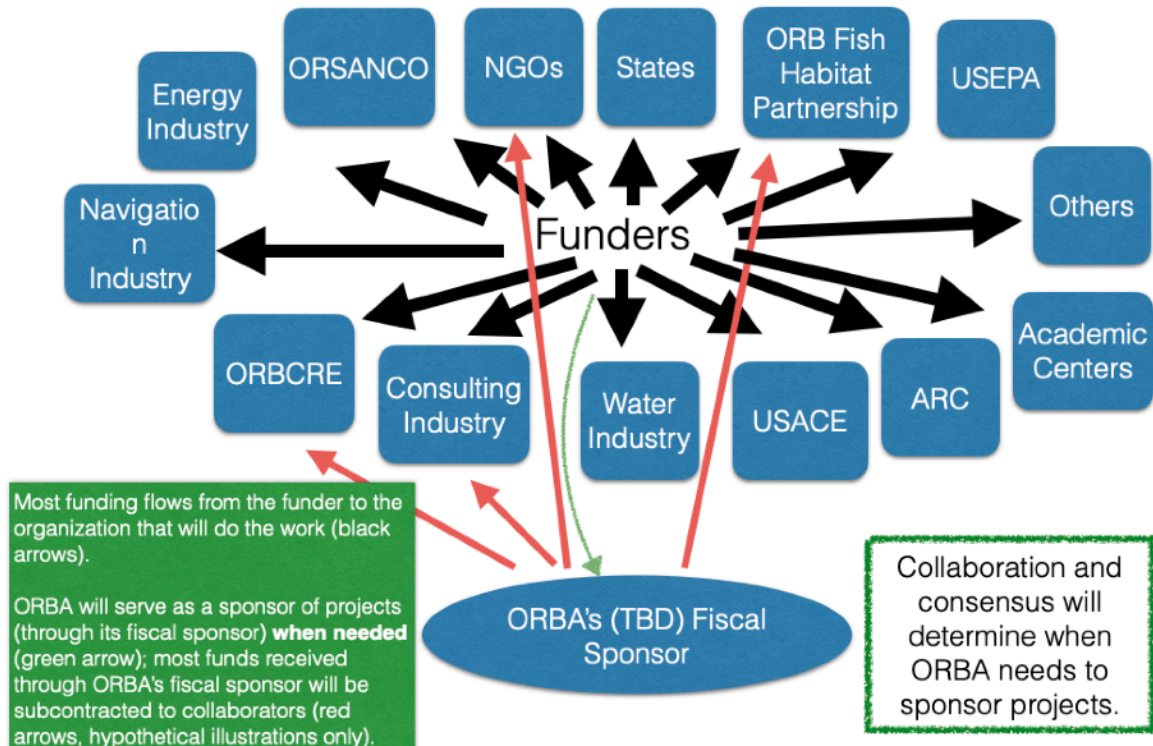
Energy Industry

ORSANCO

NGOs

States

ORB Fish Habitat Partnership

USEPA

Others

Navigatio n Industry

Funders

Academic Centers

ORBCRE

Consulting Industry

Water Industry

USACE

ARC

Most funding flows from the funder to the organization that will do the work (black arrows).

ORBA will serve as a sponsor of projects (through its fiscal sponsor) **when needed** (green arrow); most funds received through ORBA's fiscal sponsor will be subcontracted to collaborators (red arrows, hypothetical illustrations only).

ORBA's (TBD) Fiscal Sponsor

Collaboration and consensus will determine when ORBA needs to sponsor projects.